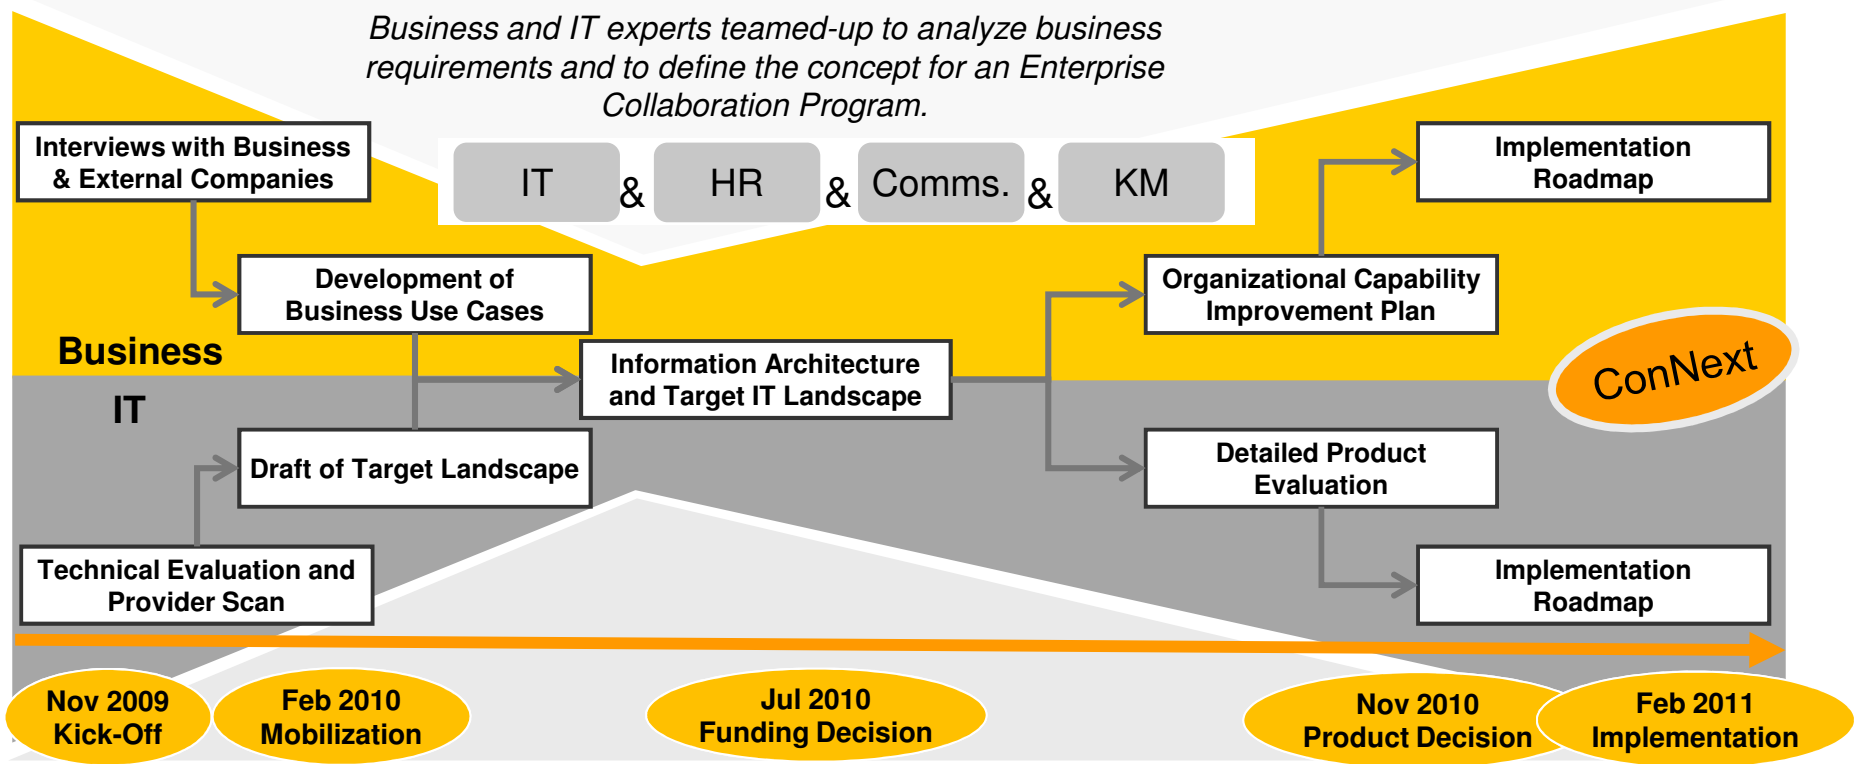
Business and IT experts teamed-up to analyze business requirements and to define the concept for an Enterprise Collaboration Program.

IT & HR & Comms. & KM

Interviews with Business & External Companies

Development of Business Use Cases

Business

IT

Information Architecture and Target IT Landscape

Draft of Target Landscape

Technical Evaluation and Provider Scan

Implementation Roadmap

Organizational Capability Improvement Plan

ConNext

Detailed Product Evaluation

Implementation Roadmap

Nov 2009 Kick-Off

Feb 2010 Mobilization

Jul 2010 Funding Decision

Nov 2010 Product Decision

Feb 2011 Implementation